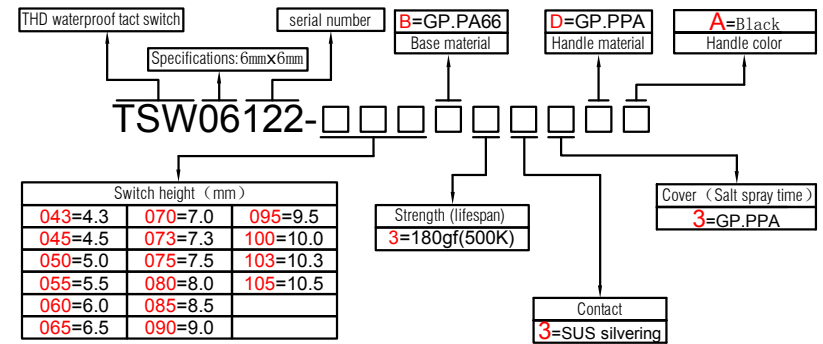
THD waterproof tact switch

serial number

Specifications: 6㎜×6㎜

B=GP.PA66
Base material

D=GP.PPA
Handle material

A=Black
Handle color

TSW06122-□□□□□□□□□

| Switch height（mm） | | |
|---|---|---|
| 043=4.3 | 070=7.0 | 095=9.5 |
| 045=4.5 | 073=7.3 | 100=10.0 |
| 050=5.0 | 075=7.5 | 103=10.3 |
| 055=5.5 | 080=8.0 | 105=10.5 |
| 060=6.0 | 085=8.5 | |
| 065=6.5 | 090=9.0 | |

Strength (lifespan)
3=180gf(500K)

Contact
3=SUS silvering

Cover（Salt spray time）
3=GP.PPA